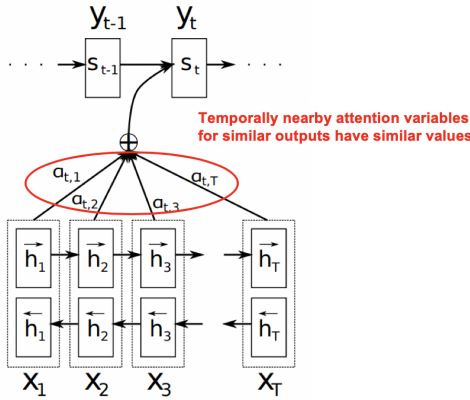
$y_{t-1}$ $y_t$

$\cdots$ $s_{t-1}$ $s_t$ $\cdots$

Temporally nearby attention variables for similar outputs have similar values

$\oplus$

$a_{t,1}$ $a_{t,2}$ $a_{t,3}$ $a_{t,T}$

$\overrightarrow{h}_1$ $\overrightarrow{h}_2$ $\overrightarrow{h}_3$ $\overrightarrow{h}_T$

$\overleftarrow{h}_1$ $\overleftarrow{h}_2$ $\overleftarrow{h}_3$ $\overleftarrow{h}_T$

$x_1$ $x_2$ $x_3$ $x_T$